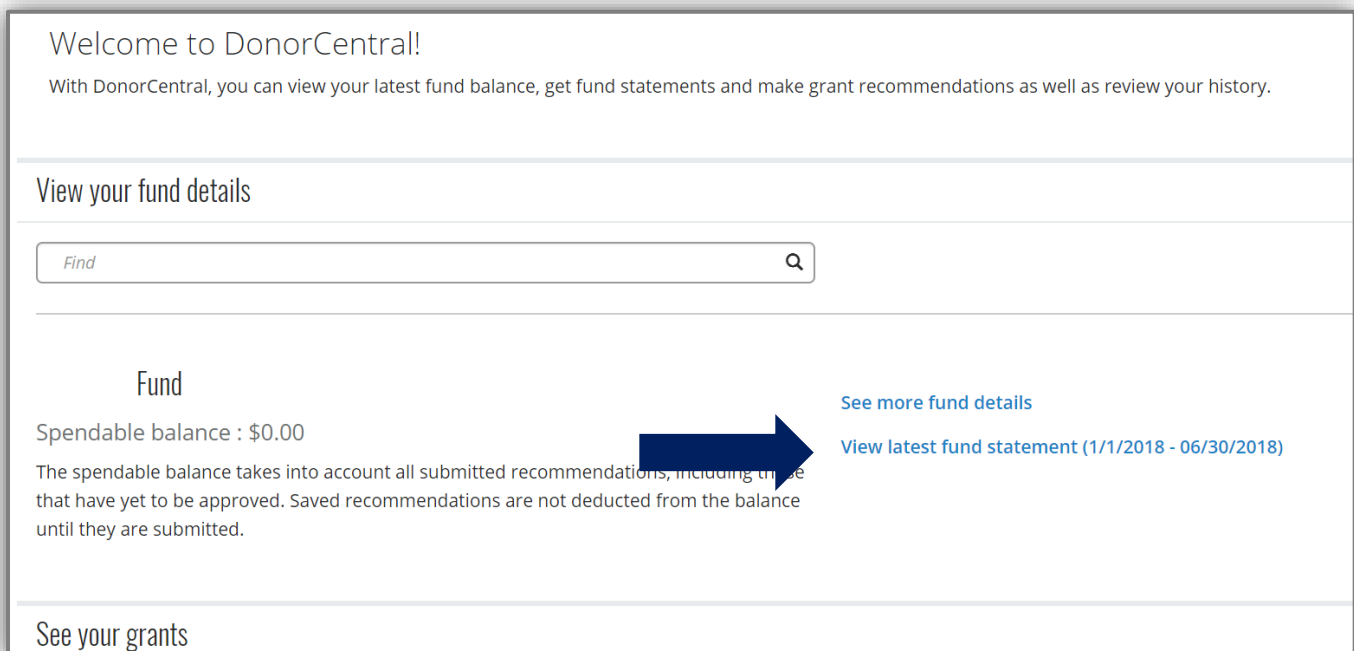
Welcome to DonorCentral!

With DonorCentral, you can view your latest fund balance, get fund statements and make grant recommendations as well as review your history.

View your fund details

Find

Fund

Spendable balance : $0.00

The spendable balance takes into account all submitted recommendations, including th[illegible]se that have yet to be approved. Saved recommendations are not deducted from the balance until they are submitted.

See more fund details

View latest fund statement (1/1/2018 - 06/30/2018)

See your grants